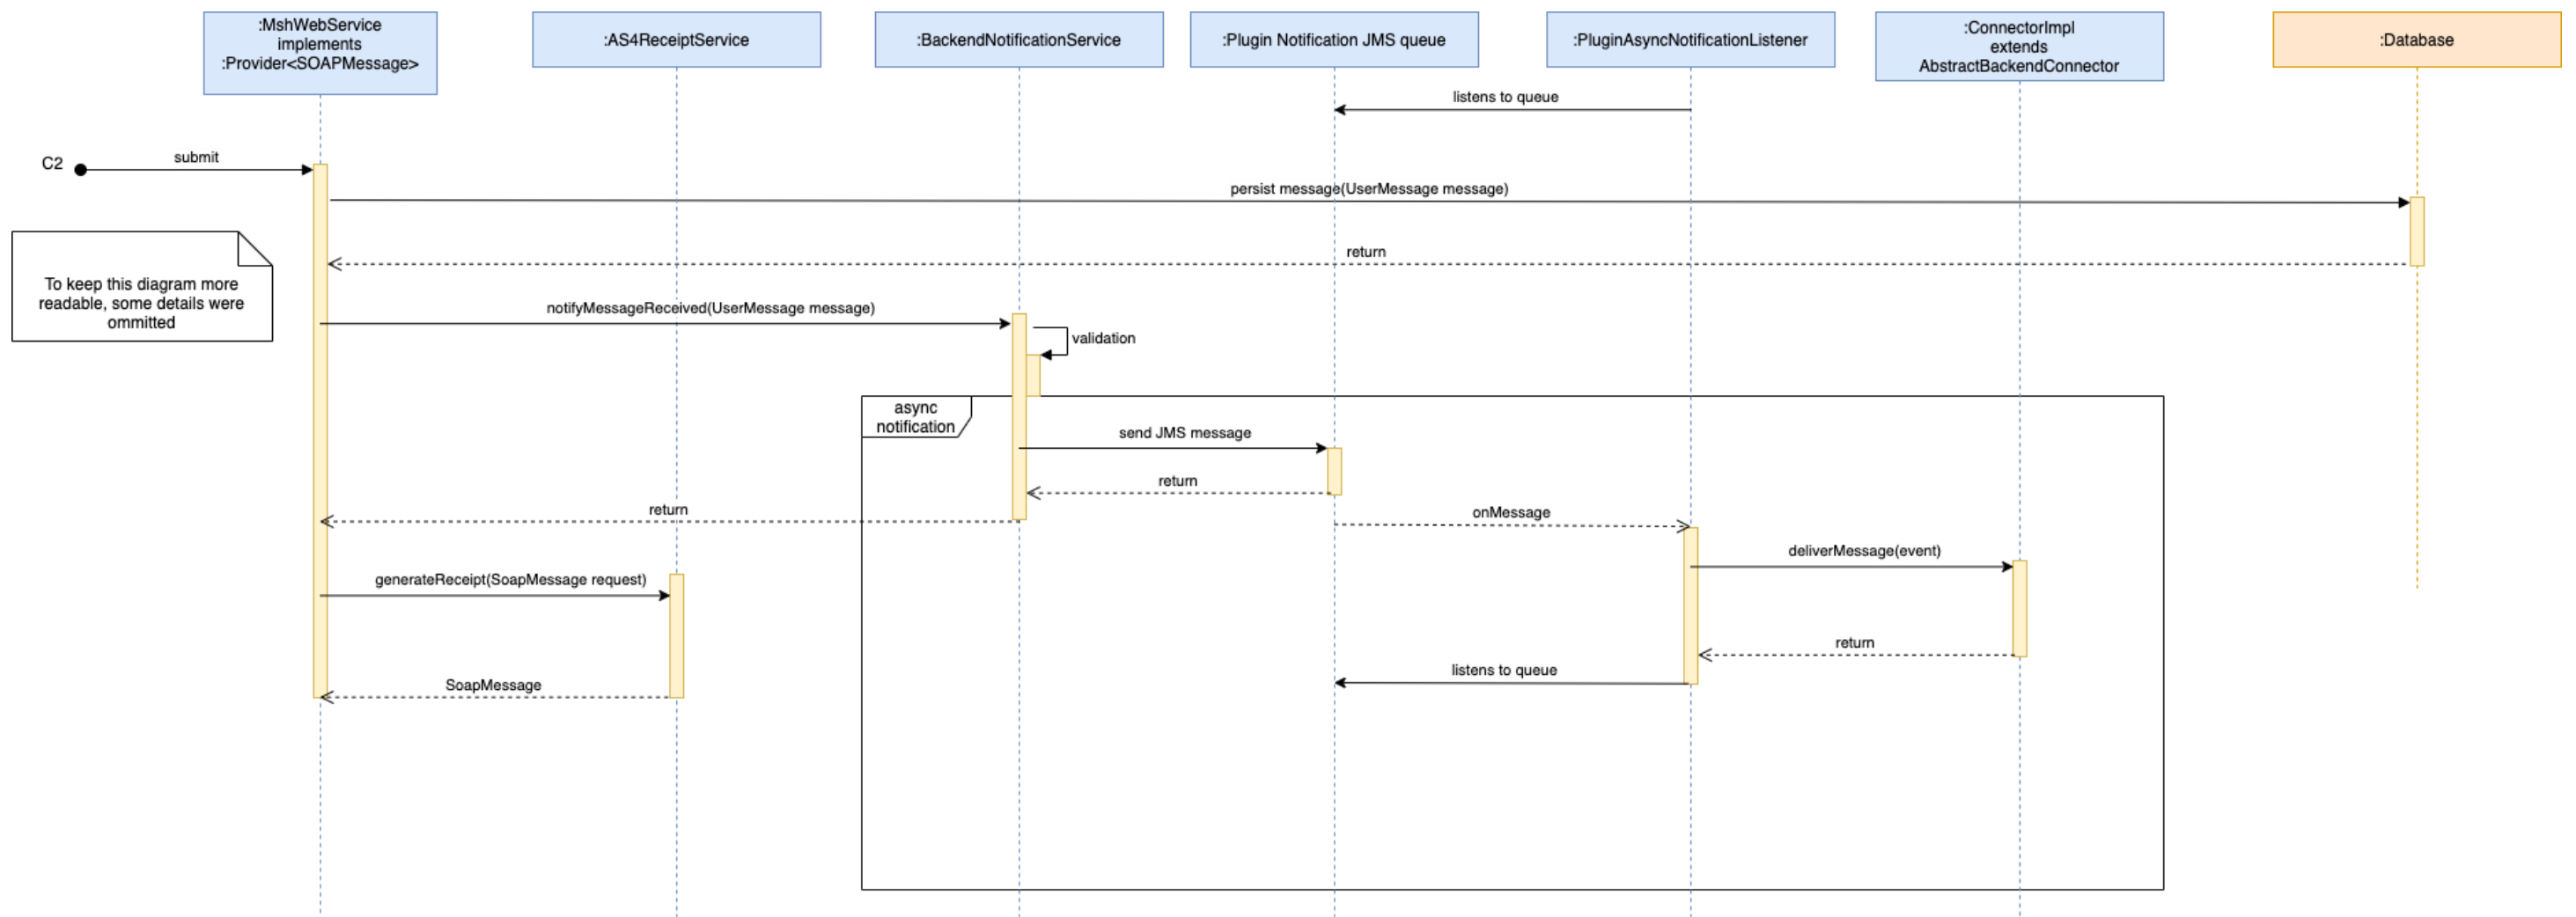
:MshWebService implements :Provider<SOAPMessage>

:AS4ReceiptService

:BackendNotificationService

:Plugin Notification JMS queue

:PluginAsyncNotificationListener

:ConnectorImpl extends AbstractBackendConnector

:Database

listens to queue

C2

submit

persist message(UserMessage message)

To keep this diagram more readable, some details were ommitted

return

notifyMessageReceived(UserMessage message)

validation

async notification

send JMS message

return

return

onMessage

deliverMessage(event)

generateReceipt(SoapMessage request)

return

listens to queue

SoapMessage